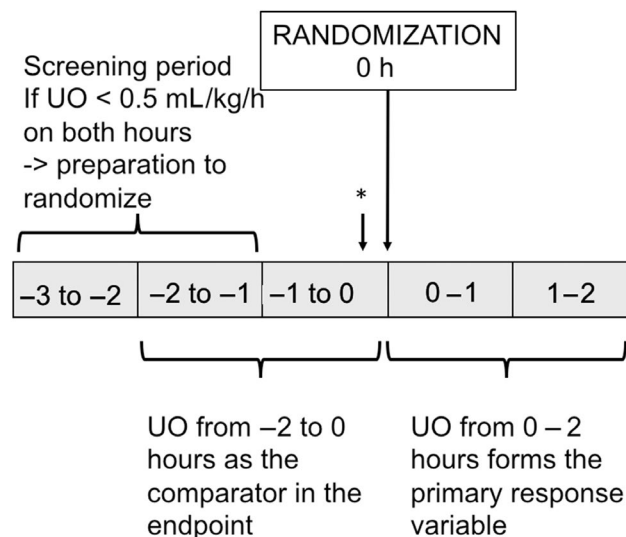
RANDOMIZATION
0 h

Screening period
If UO < 0.5 mL/kg/h on both hours
-> preparation to randomize

*

| –3 to –2 | –2 to –1 | –1 to 0 | 0 – 1 | 1 – 2 |
|---|---|---|---|---|

UO from –2 to 0 hours as the comparator in the endpoint

UO from 0 – 2 hours forms the primary response variable